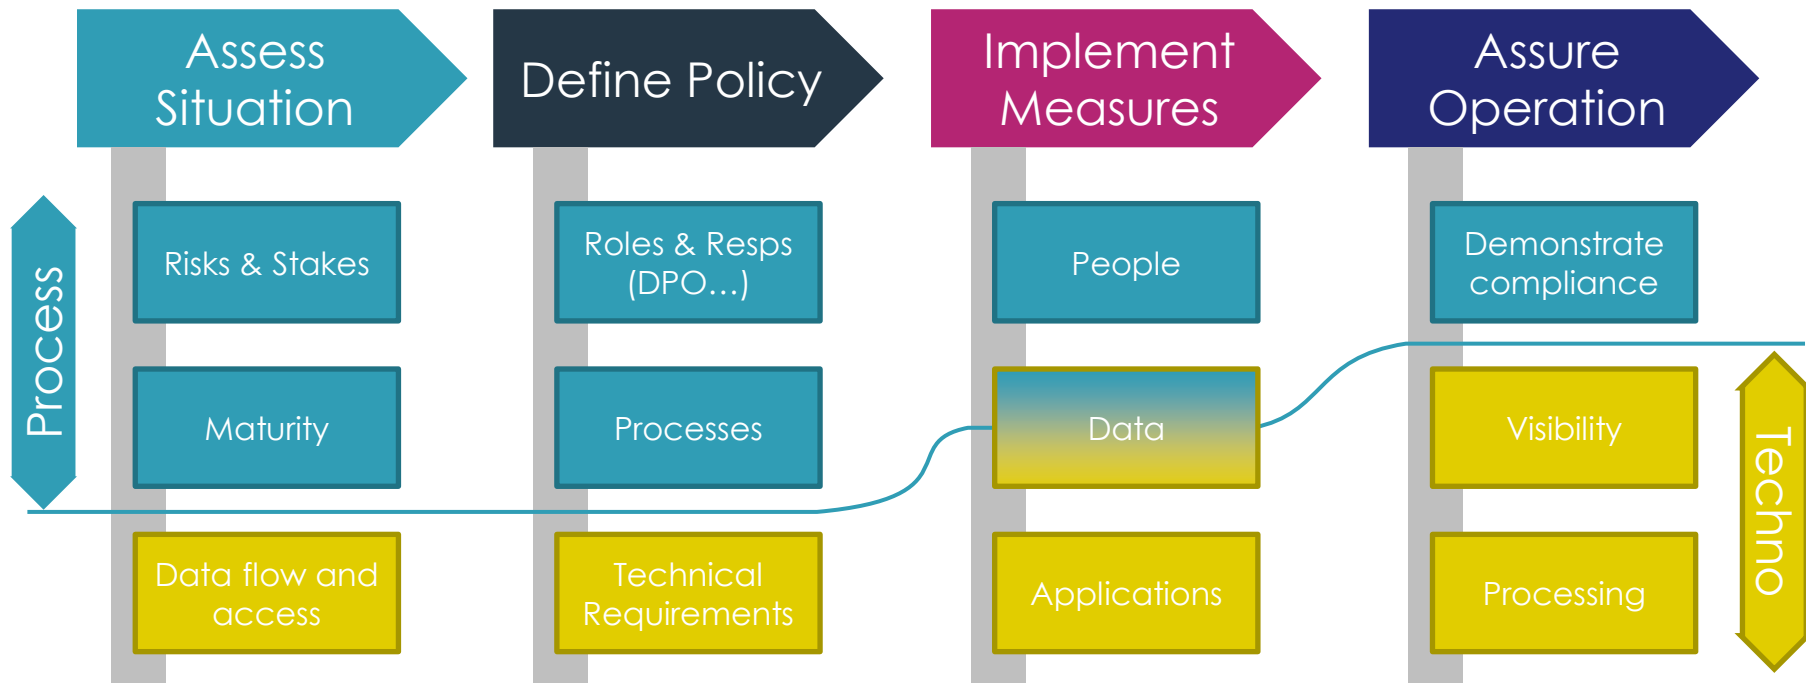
Assess Situation

Define Policy

Implement Measures

Assure Operation

Process

Risks & Stakes

Maturity

Data flow and access

Roles & Resps (DPO…)

Processes

Technical Requirements

People

Data

Applications

Demonstrate compliance

Visibility

Processing

Techno